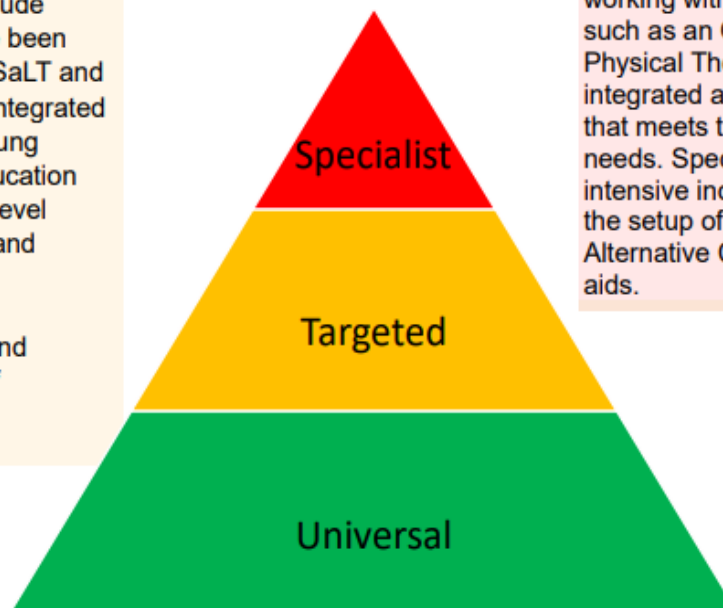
ude
been
SaLT and
ntegrated
ung
ucation
evel
and

nd

Specialist

Targeted

Universal

working wit
such as an
Physical Th
integrated a
that meets t
needs. Spe
intensive in
the setup of
Alternative
aids.